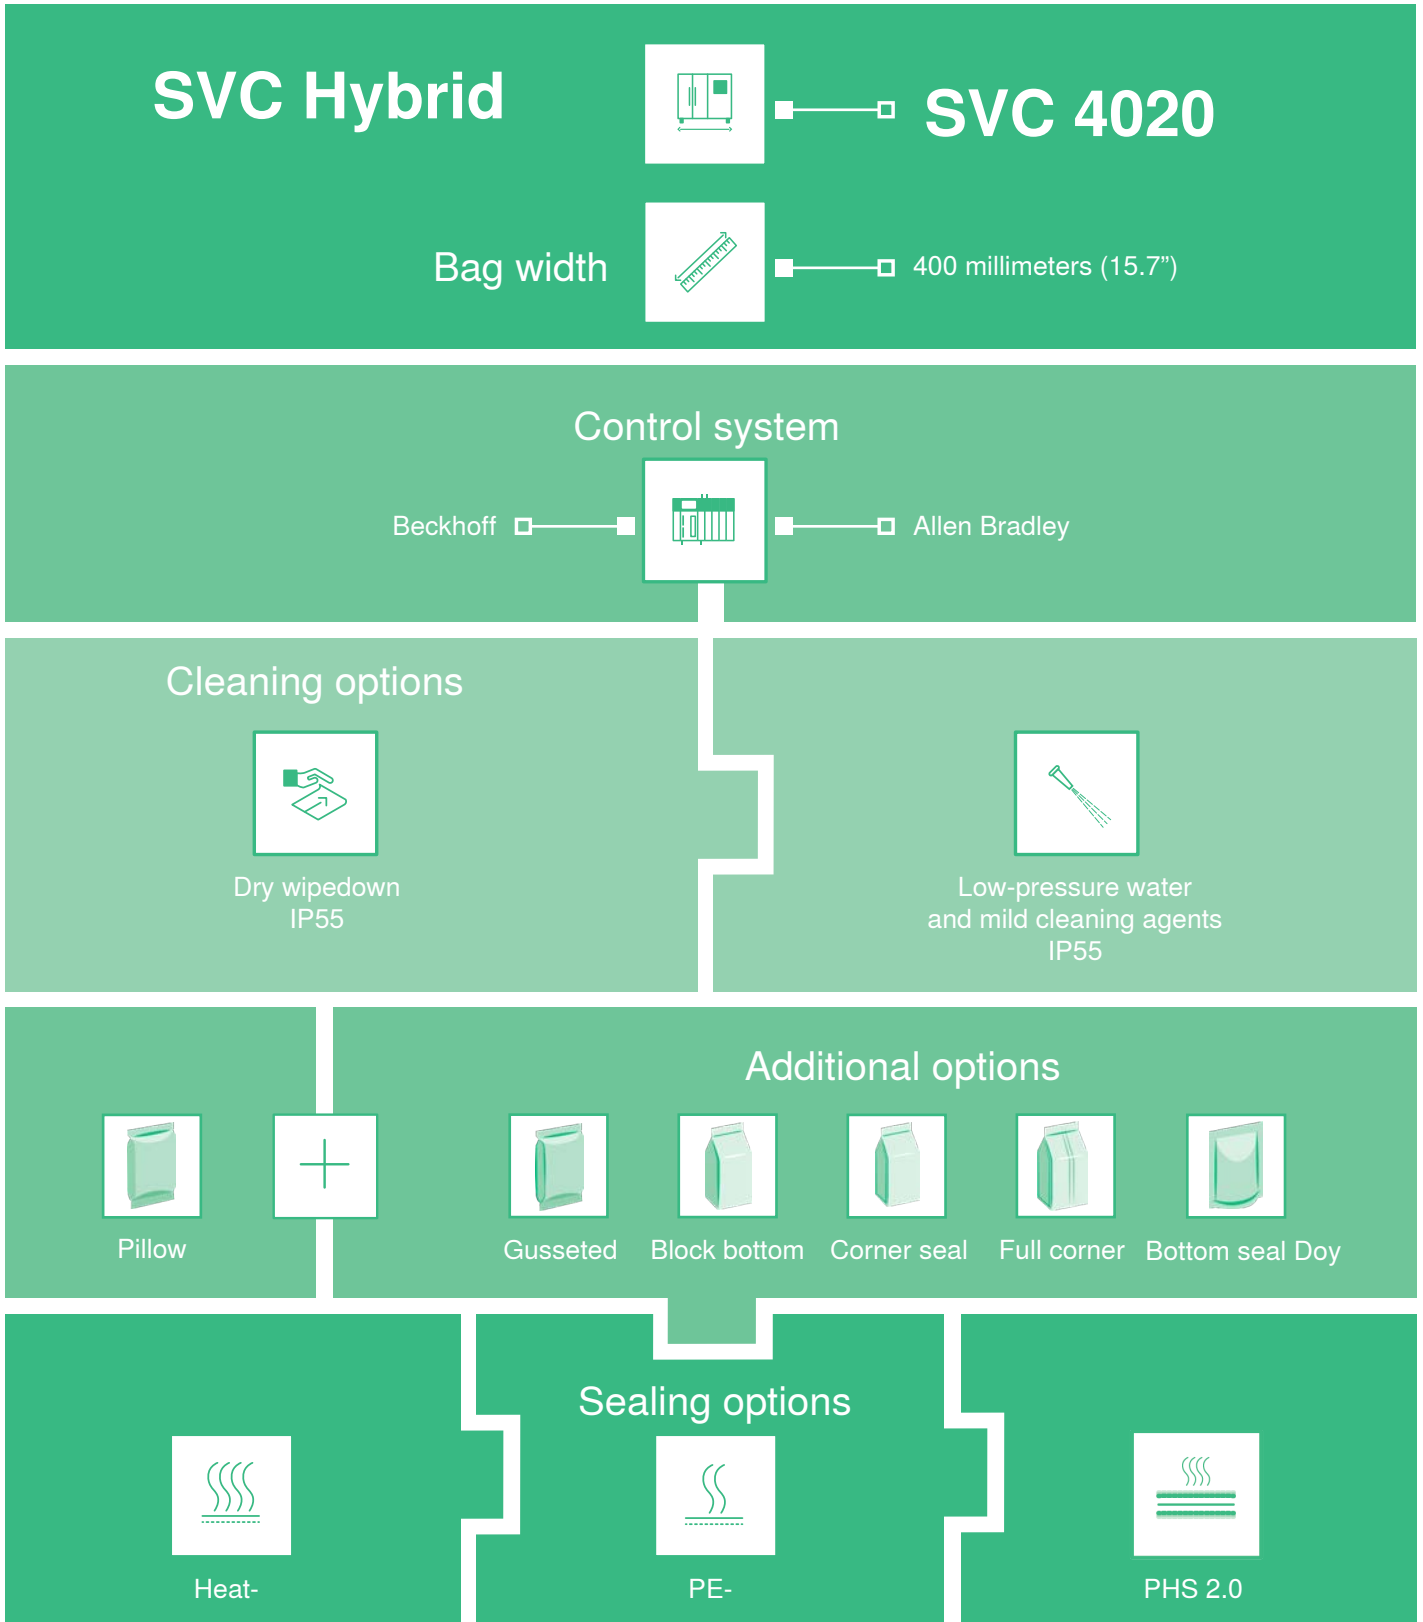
SVC Hybrid

SVC 4020

Bag width

400 millimeters (15.7”)

Control system

Beckhoff

Allen Bradley

Cleaning options

Dry wipedown
IP55

Low-pressure water
and mild cleaning agents
IP55

Additional options

Pillow

Gusseted

Block bottom

Corner seal

Full corner

Bottom seal Doy

Sealing options

Heat-

PE-

PHS 2.0